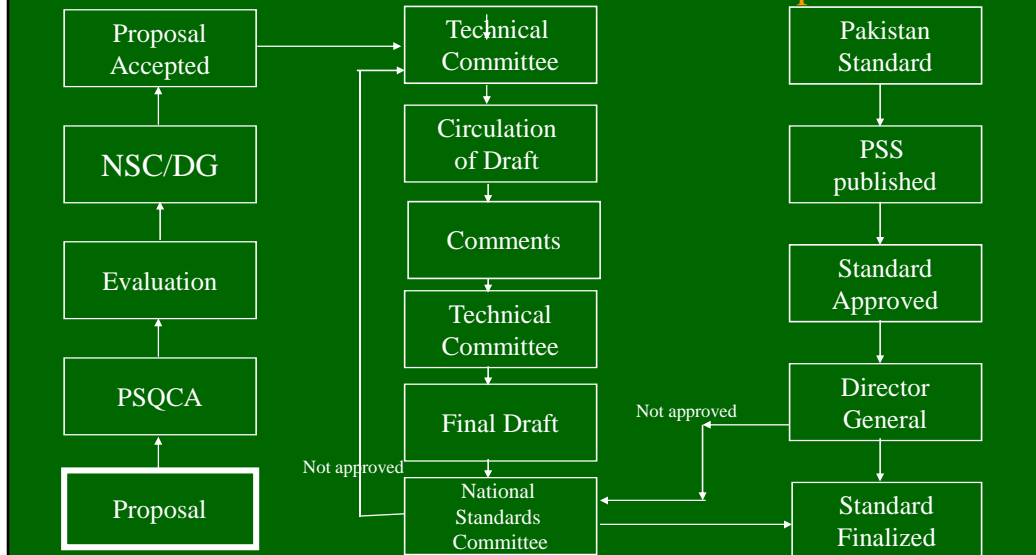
Proposal Accepted

NSC/DG

Evaluation

PSQCA

Proposal

Technical Committee

Circulation of Draft

Comments

Technical Committee

Final Draft

Not approved

National Standards Committee

Pakistan Standard

PSS published

Standard Approved

Director General

Not approved

Standard Finalized